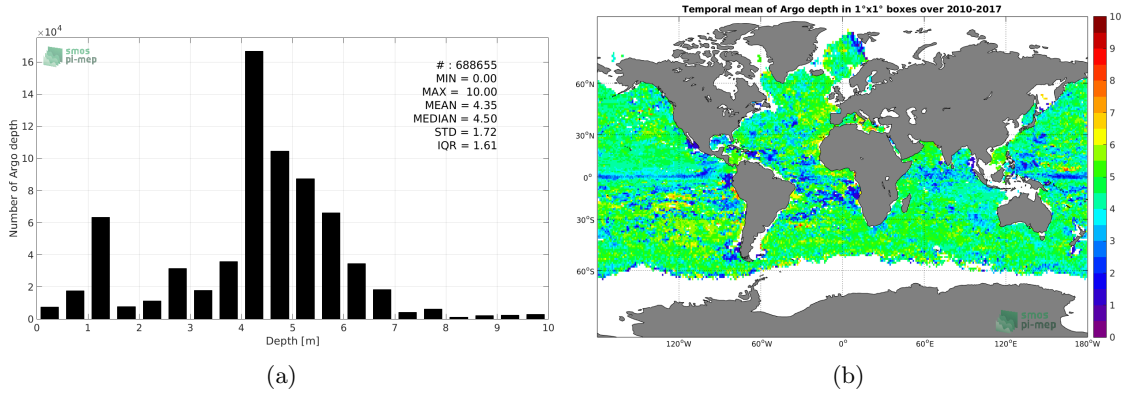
$\times 10^4$

smos pi-mep

# : 688655
MIN = 0.00
MAX = 10.00
MEAN = 4.35
MEDIAN = 4.50
STD = 1.72
IQR = 1.61

Number of Argo depth

16
14
12
10
8
6
4
2
0

0 1 2 3 4 5 6 7 8 9 10

Depth [m]

(a)

Temporal mean of Argo depth in 1°x1° boxes over 2010-2017

60°N
30°N
0°
30°S
60°S

120°W 60°W 0° 60°E 120°E 180°W

smos pi-mep

10
9
8
7
6
5
4
3
2
1
0

(b)